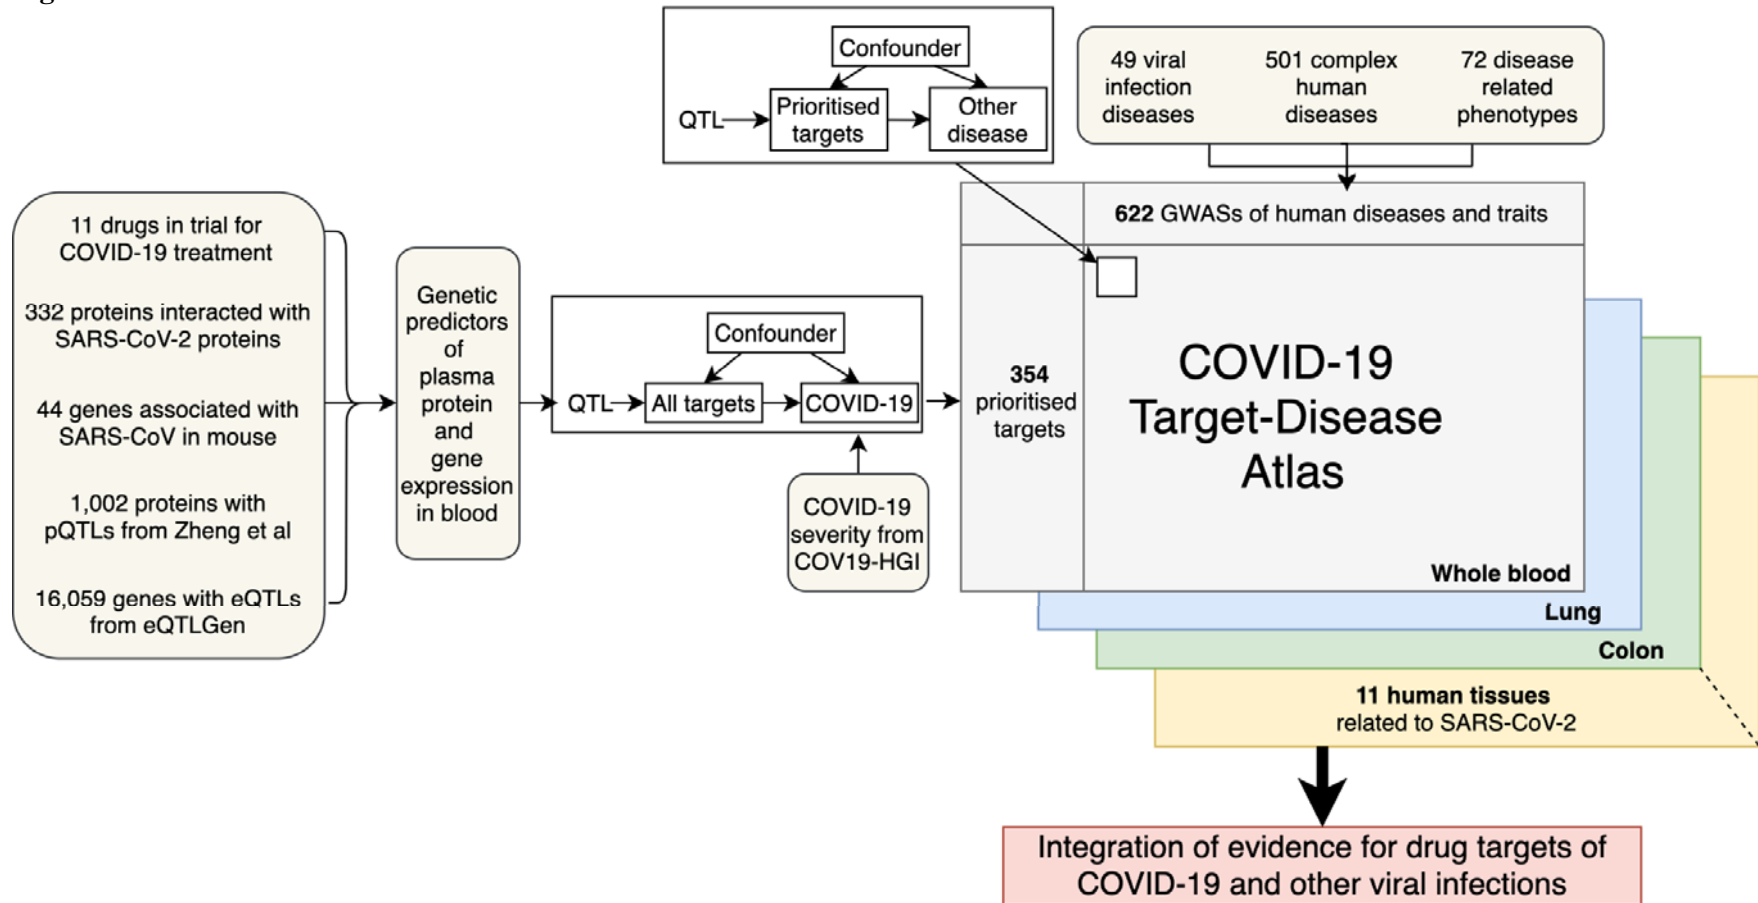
Confounder

QTL

Prioritised targets

Other disease

49 viral infection diseases

501 complex human diseases

72 disease related phenotypes

11 drugs in trial for COVID-19 treatment

332 proteins interacted with SARS-CoV-2 proteins

44 genes associated with SARS-CoV in mouse

1,002 proteins with pQTLs from Zheng et al

16,059 genes with eQTLs from eQTLGen

Genetic predictors of plasma protein and gene expression in blood

Confounder

QTL

All targets

COVID-19

COVID-19 severity from COV19-HGI

622 GWASs of human diseases and traits

354 prioritised targets

COVID-19 Target-Disease Atlas

Whole blood

Lung

Colon

11 human tissues related to SARS-CoV-2

Integration of evidence for drug targets of COVID-19 and other viral infections